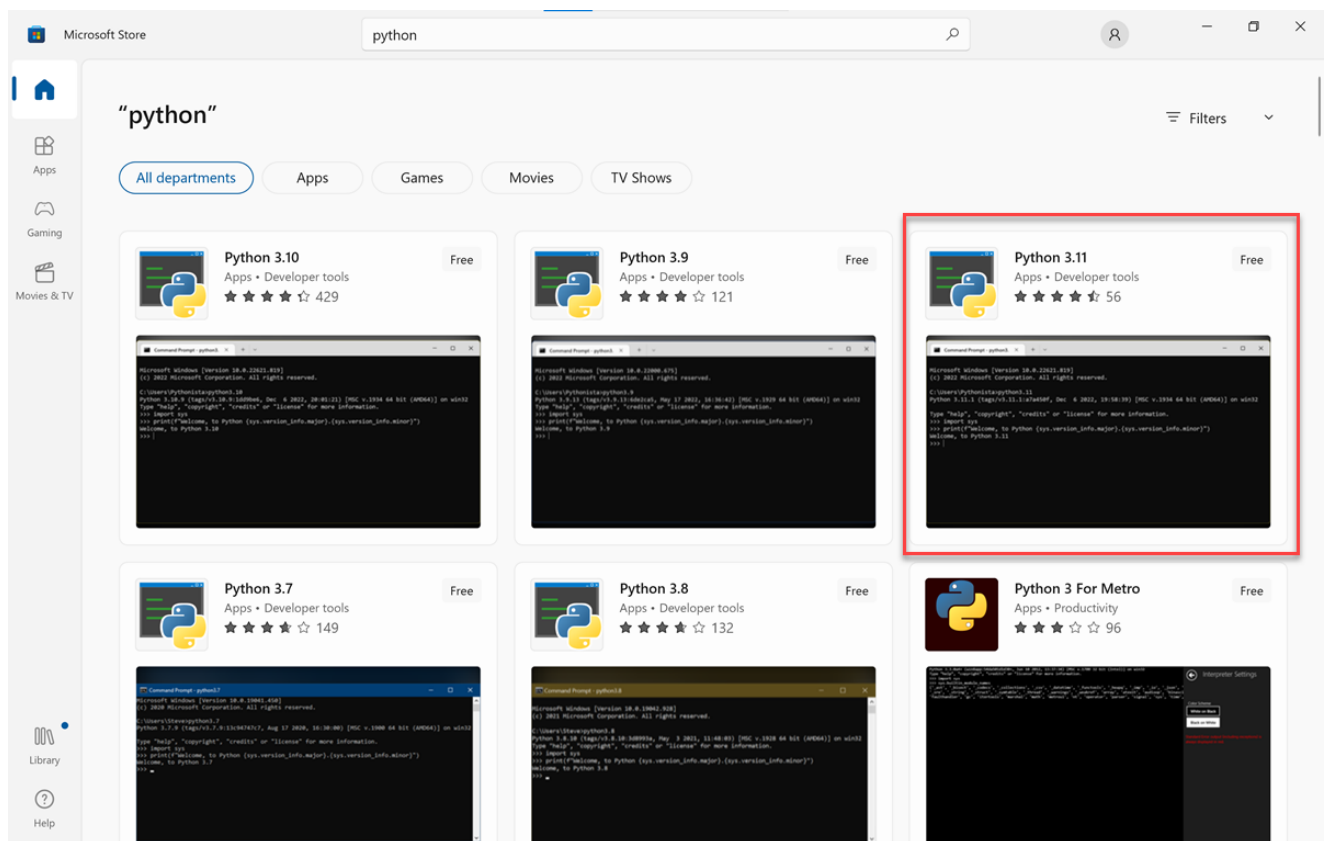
Microsoft Store

python

Apps

Gaming

Movies & TV

Library

Help

"python"

Filters

All departments Apps Games Movies TV Shows

Python 3.10
Apps • Developer tools
429
Free

Microsoft Windows [Version 10.0.22621.819]
(c) 2022 Microsoft Corporation. All rights reserved.

Python 3.9
Apps • Developer tools
121
Free

Python 3.11
Apps • Developer tools
56
Free

Command Prompt - python3.11
Microsoft Windows [Version 10.0.22621.819]
(c) 2022 Microsoft Corporation. All rights reserved.
C:\Users\Pythonista>python3.11
Type "help", "copyright", "credits" or "license" for more information.
>>> import sys
>>> print(f"Welcome, to Python {sys.version_info.major}.{sys.version_info.minor}")
Welcome, to Python 3.11
>>>

Python 3.7
Apps • Developer tools
149
Free

Python 3.8
Apps • Developer tools
132
Free

Python 3 For Metro
Apps • Productivity
96
Free

Interpreter Settings